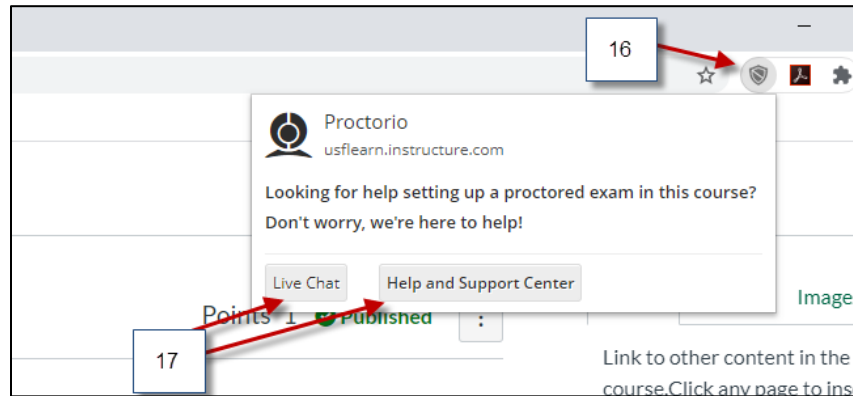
16

Proctorio
usflearn.instructure.com

Looking for help setting up a proctored exam in this course?
Don't worry, we're here to help!

Live Chat
Help and Support Center

Points 1 Published

17

Image

Link to other content in the course.Click any page to ins